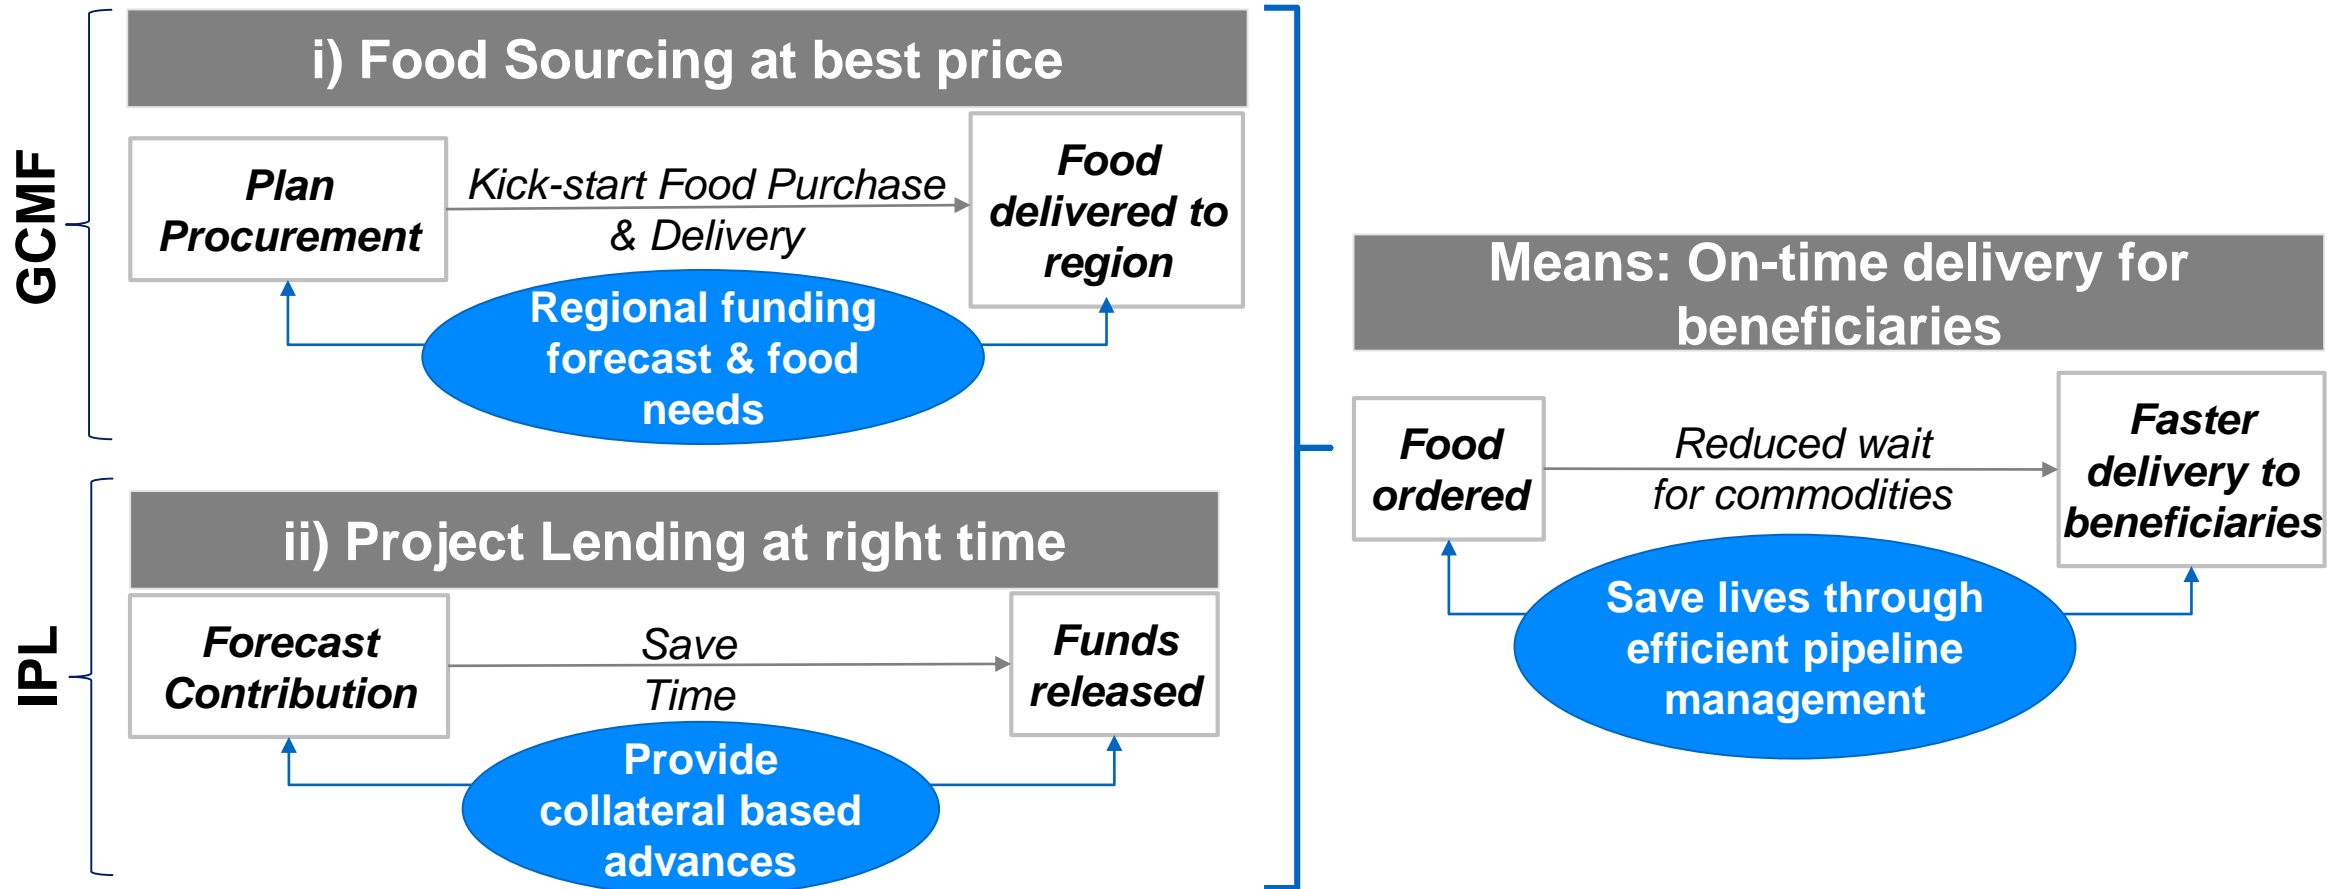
GCMF

i) Food Sourcing at best price

Plan Procurement

Kick-start Food Purchase & Delivery

Food delivered to region

Regional funding forecast & food needs

IPL

ii) Project Lending at right time

Forecast Contribution

Save Time

Funds released

Provide collateral based advances

Means: On-time delivery for beneficiaries

Food ordered

Reduced wait for commodities

Faster delivery to beneficiaries

Save lives through efficient pipeline management